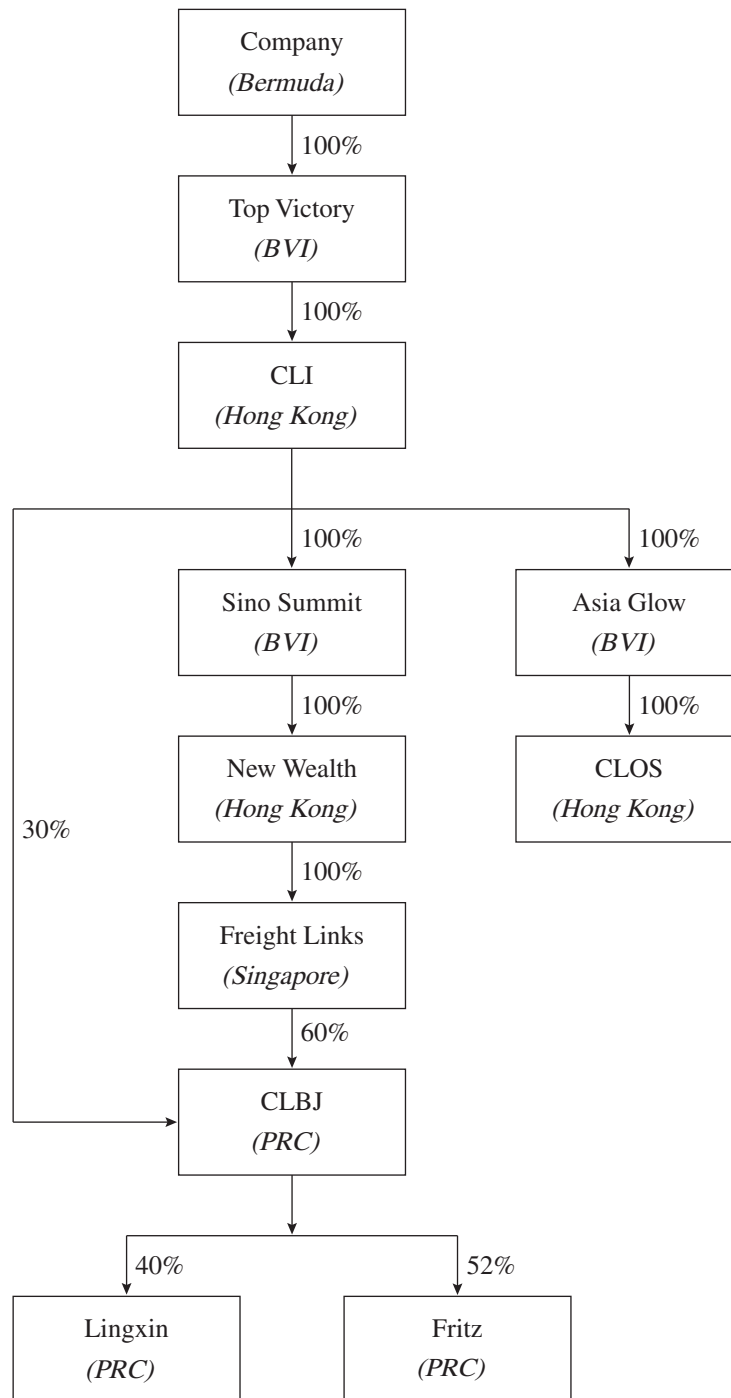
Company
(Bermuda)

100%

Top Victory
(BVI)

100%

CLI
(Hong Kong)

100%

100%

Sino Summit
(BVI)

Asia Glow
(BVI)

100%

100%

New Wealth
(Hong Kong)

CLOS
(Hong Kong)

30%

100%

Freight Links
(Singapore)

60%

CLBJ
(PRC)

40%

52%

Lingxin
(PRC)

Fritz
(PRC)